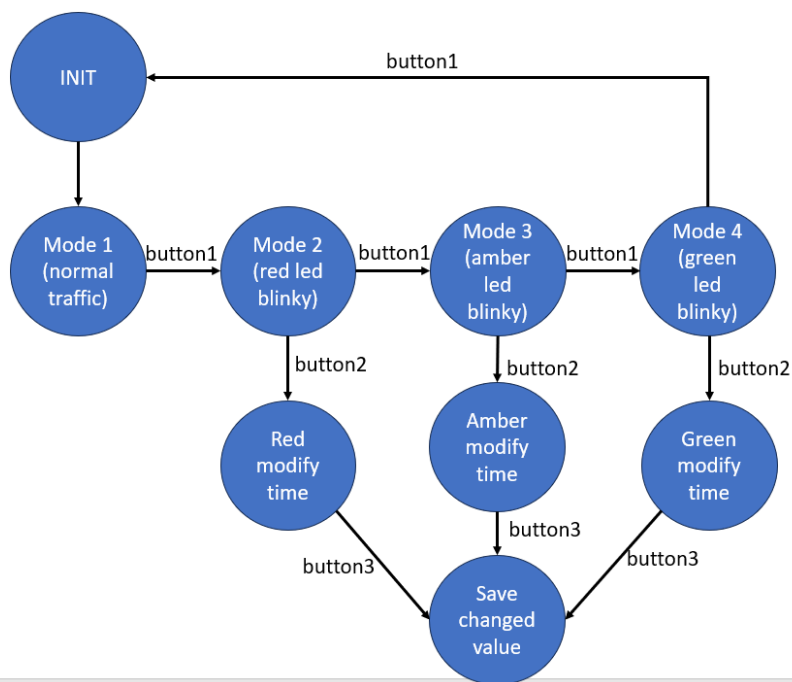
INIT

button1

Mode 1 (normal traffic)

button1

Mode 2 (red led blinky)

button1

Mode 3 (amber led blinky)

button1

Mode 4 (green led blinky)

button2

button2

button2

Red modify time

Amber modify time

Green modify time

button3

button3

button3

Save changed value